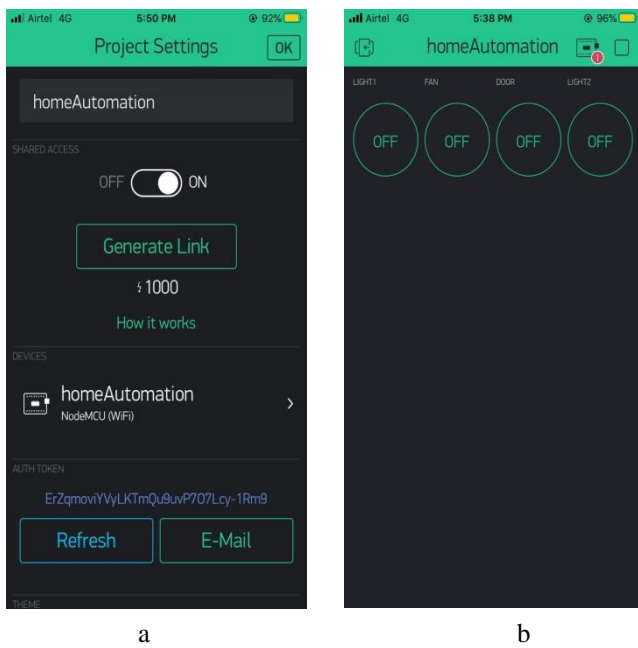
Airtel 4G 5:50 PM 92%

Project Settings OK

homeAutomation

SHARED ACCESS

OFF ON

Generate Link

1000

How it works

DEVICES

homeAutomation
NodeMCU (WiFi)

AUTH TOKEN

ErZqmoviYVyLKTmQu9uvP707Lcy-1Rm9

Refresh E-Mail

THEME

a

Airtel 4G 5:38 PM 96%

homeAutomation

LIGHT1 FAN DOOR LIGHT2

OFF OFF OFF OFF

b